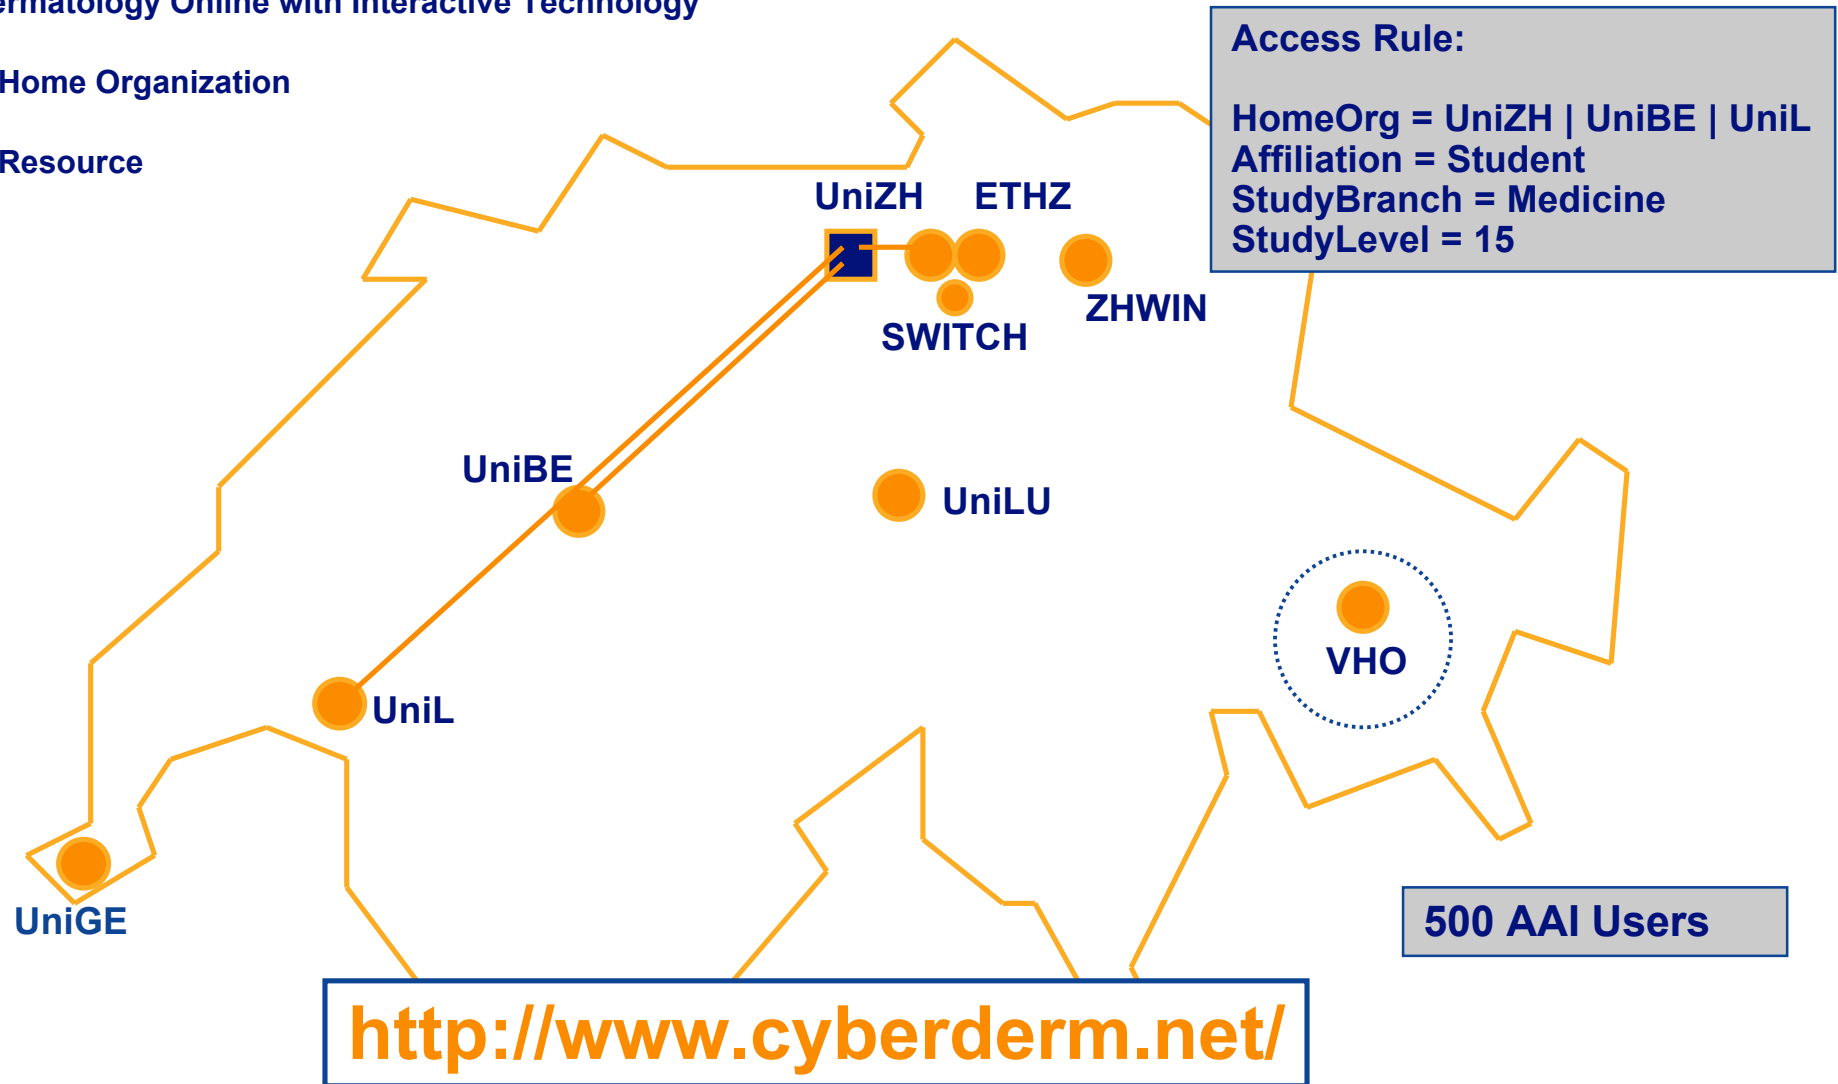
ermatology Online with Interactive Technology

Home Organization

Resource

Access Rule:

HomeOrg = UniZH | UniBE | UniL
Affiliation = Student
StudyBranch = Medicine
StudyLevel = 15

UniZH

ETHZ

ZHWIN

SWITCH

UniBE

UniLU

VHO

UniL

UniGE

500 AAI Users

http://www.cyberderm.net/